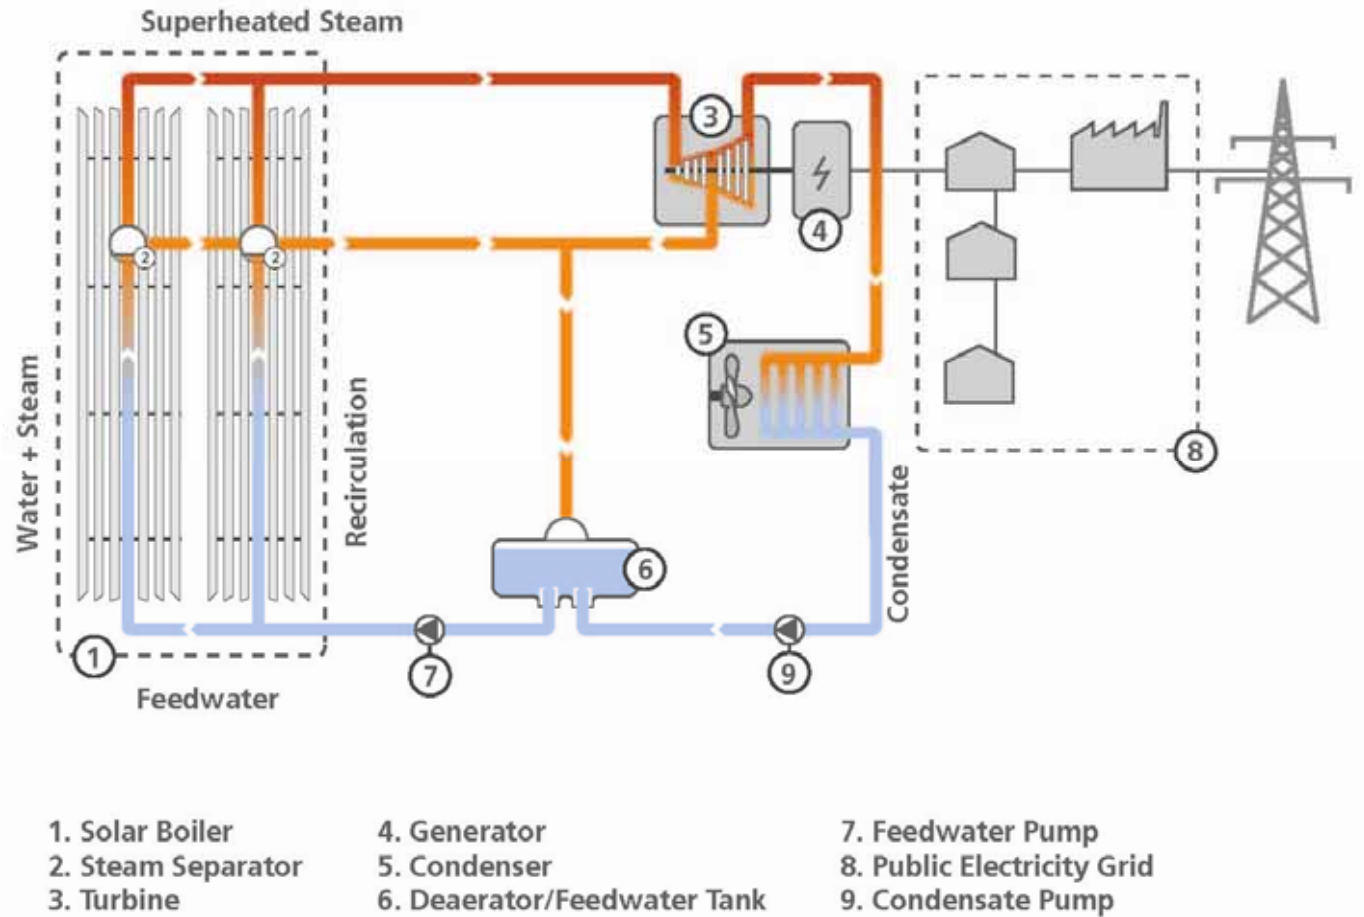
Superheated Steam

3

4

5

Water + Steam

Recirculation

2

2

8

Condensate

6

1

7

9

Feedwater

1. Solar Boiler
2. Steam Separator
3. Turbine

4. Generator
5. Condenser
6. Deaerator/Feedwater Tank

7. Feedwater Pump
8. Public Electricity Grid
9. Condensate Pump